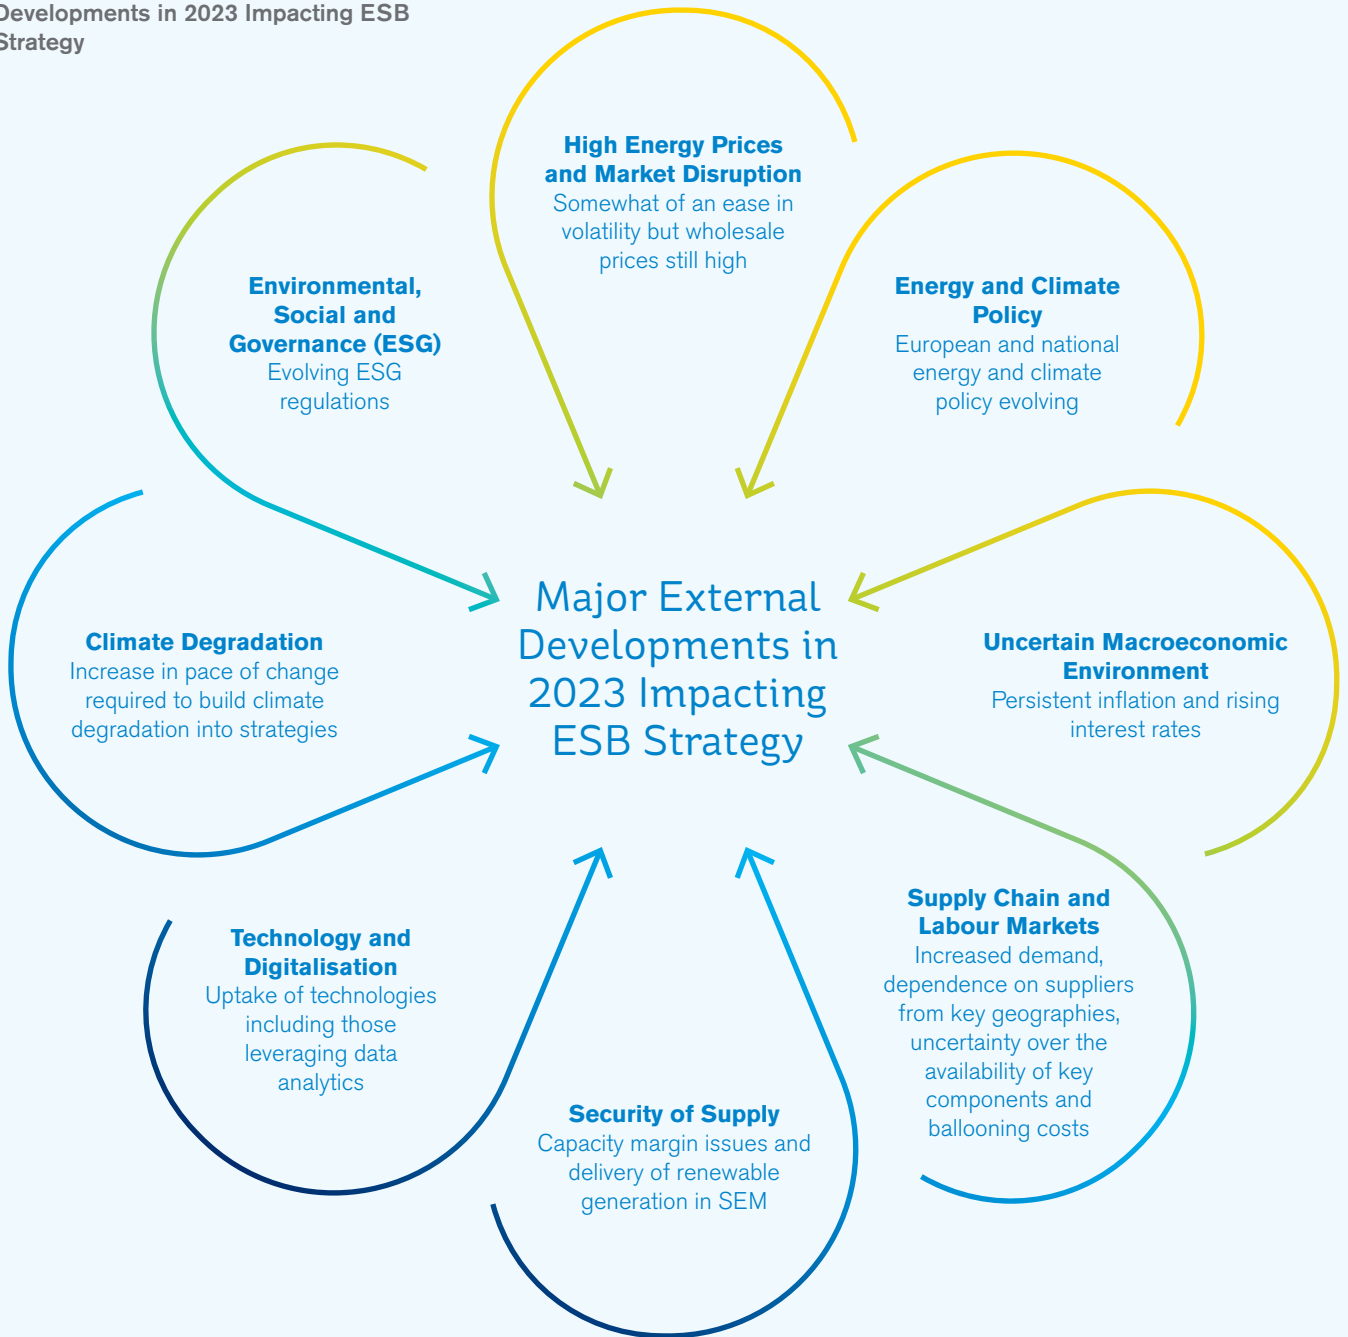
Developments in 2023 Impacting ESB Strategy

High Energy Prices and Market Disruption
Somewhat of an ease in volatility but wholesale prices still high

Environmental, Social and Governance (ESG)
Evolving ESG regulations

Energy and Climate Policy
European and national energy and climate policy evolving

Major External Developments in 2023 Impacting ESB Strategy

Climate Degradation
Increase in pace of change required to build climate degradation into strategies

Uncertain Macroeconomic Environment
Persistent inflation and rising interest rates

Supply Chain and Labour Markets
Increased demand, dependence on suppliers from key geographies, uncertainty over the availability of key components and ballooning costs

Technology and Digitalisation
Uptake of technologies including those leveraging data analytics

Security of Supply
Capacity margin issues and delivery of renewable generation in SEM